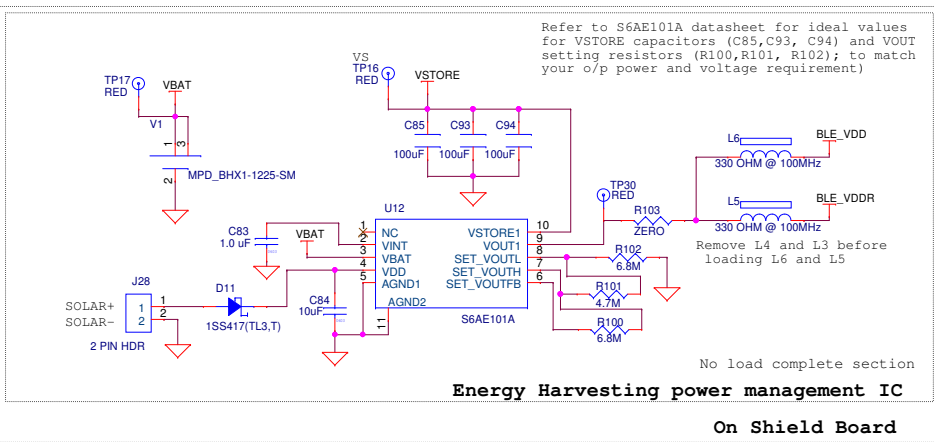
Refer to S6AE101A datasheet for ideal values for VSTORE capacitors (C85,C93, C94) and VOUT setting resistors (R100,R101, R102); to match your o/p power and voltage requirement)

TP17
RED
VBAT
V1
1
3
MPD_BHX1-1225-SM

VS
TP16
RED
VSTORE
C85
C93
C94
100uF
100uF
100uF

L6
BLE_VDD
330 OHM @ 100MHz
L5
BLE_VDDR
330 OHM @ 100MHz
Remove L4 and L3 before loading L6 and L5

TP30
RED
R103
ZERO

C83
1.0 uF
VBAT
U12
1 NC
2 VINT
3 VBAT
4 VDD
5 AGND1
AGND2
11
VSTORE1 10
VOUT1 9
SET_VOUTL 8
SET_VOUTH 7
SET_VOUTFB 6
S6AE101A
R102
6.8M
R101
4.7M
R100
6.8M

J28
SOLAR+
SOLAR-
1
2
2 PIN HDR
D11
1SS417(TL3,T)
C84
10uF

No load complete section
Energy Harvesting power management IC

On Shield Board